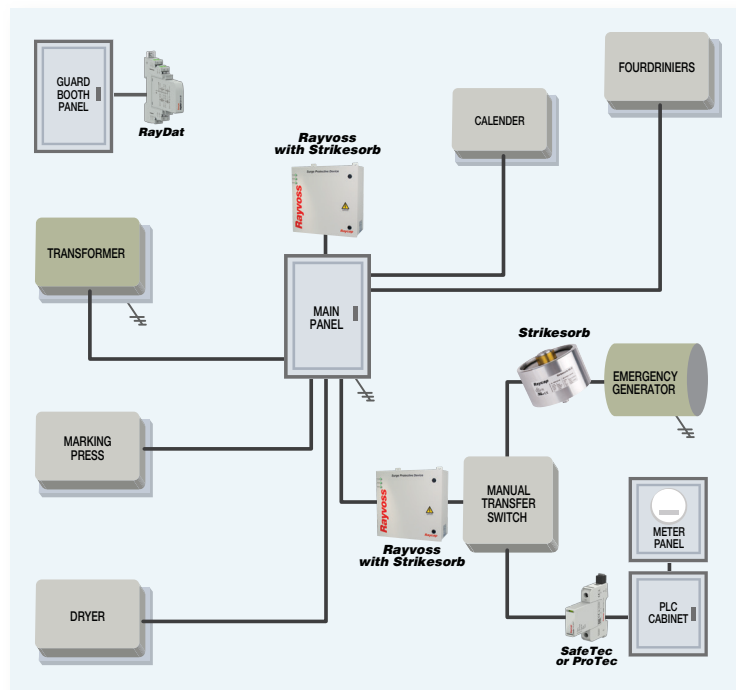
GUARD BOOTH PANEL

RayDat

FOURDRINIERS

CALENDER

Rayvoss with Strikesorb

Surge Protective Device

Rayvoss

TRANSFORMER

MAIN PANEL

Strikesorb

EMERGENCY GENERATOR

MARKING PRESS

MANUAL TRANSFER SWITCH

Surge Protective Device

Rayvoss

METER PANEL

Rayvoss with Strikesorb

DRYER

PLC CABINET

SafeTec or ProTec